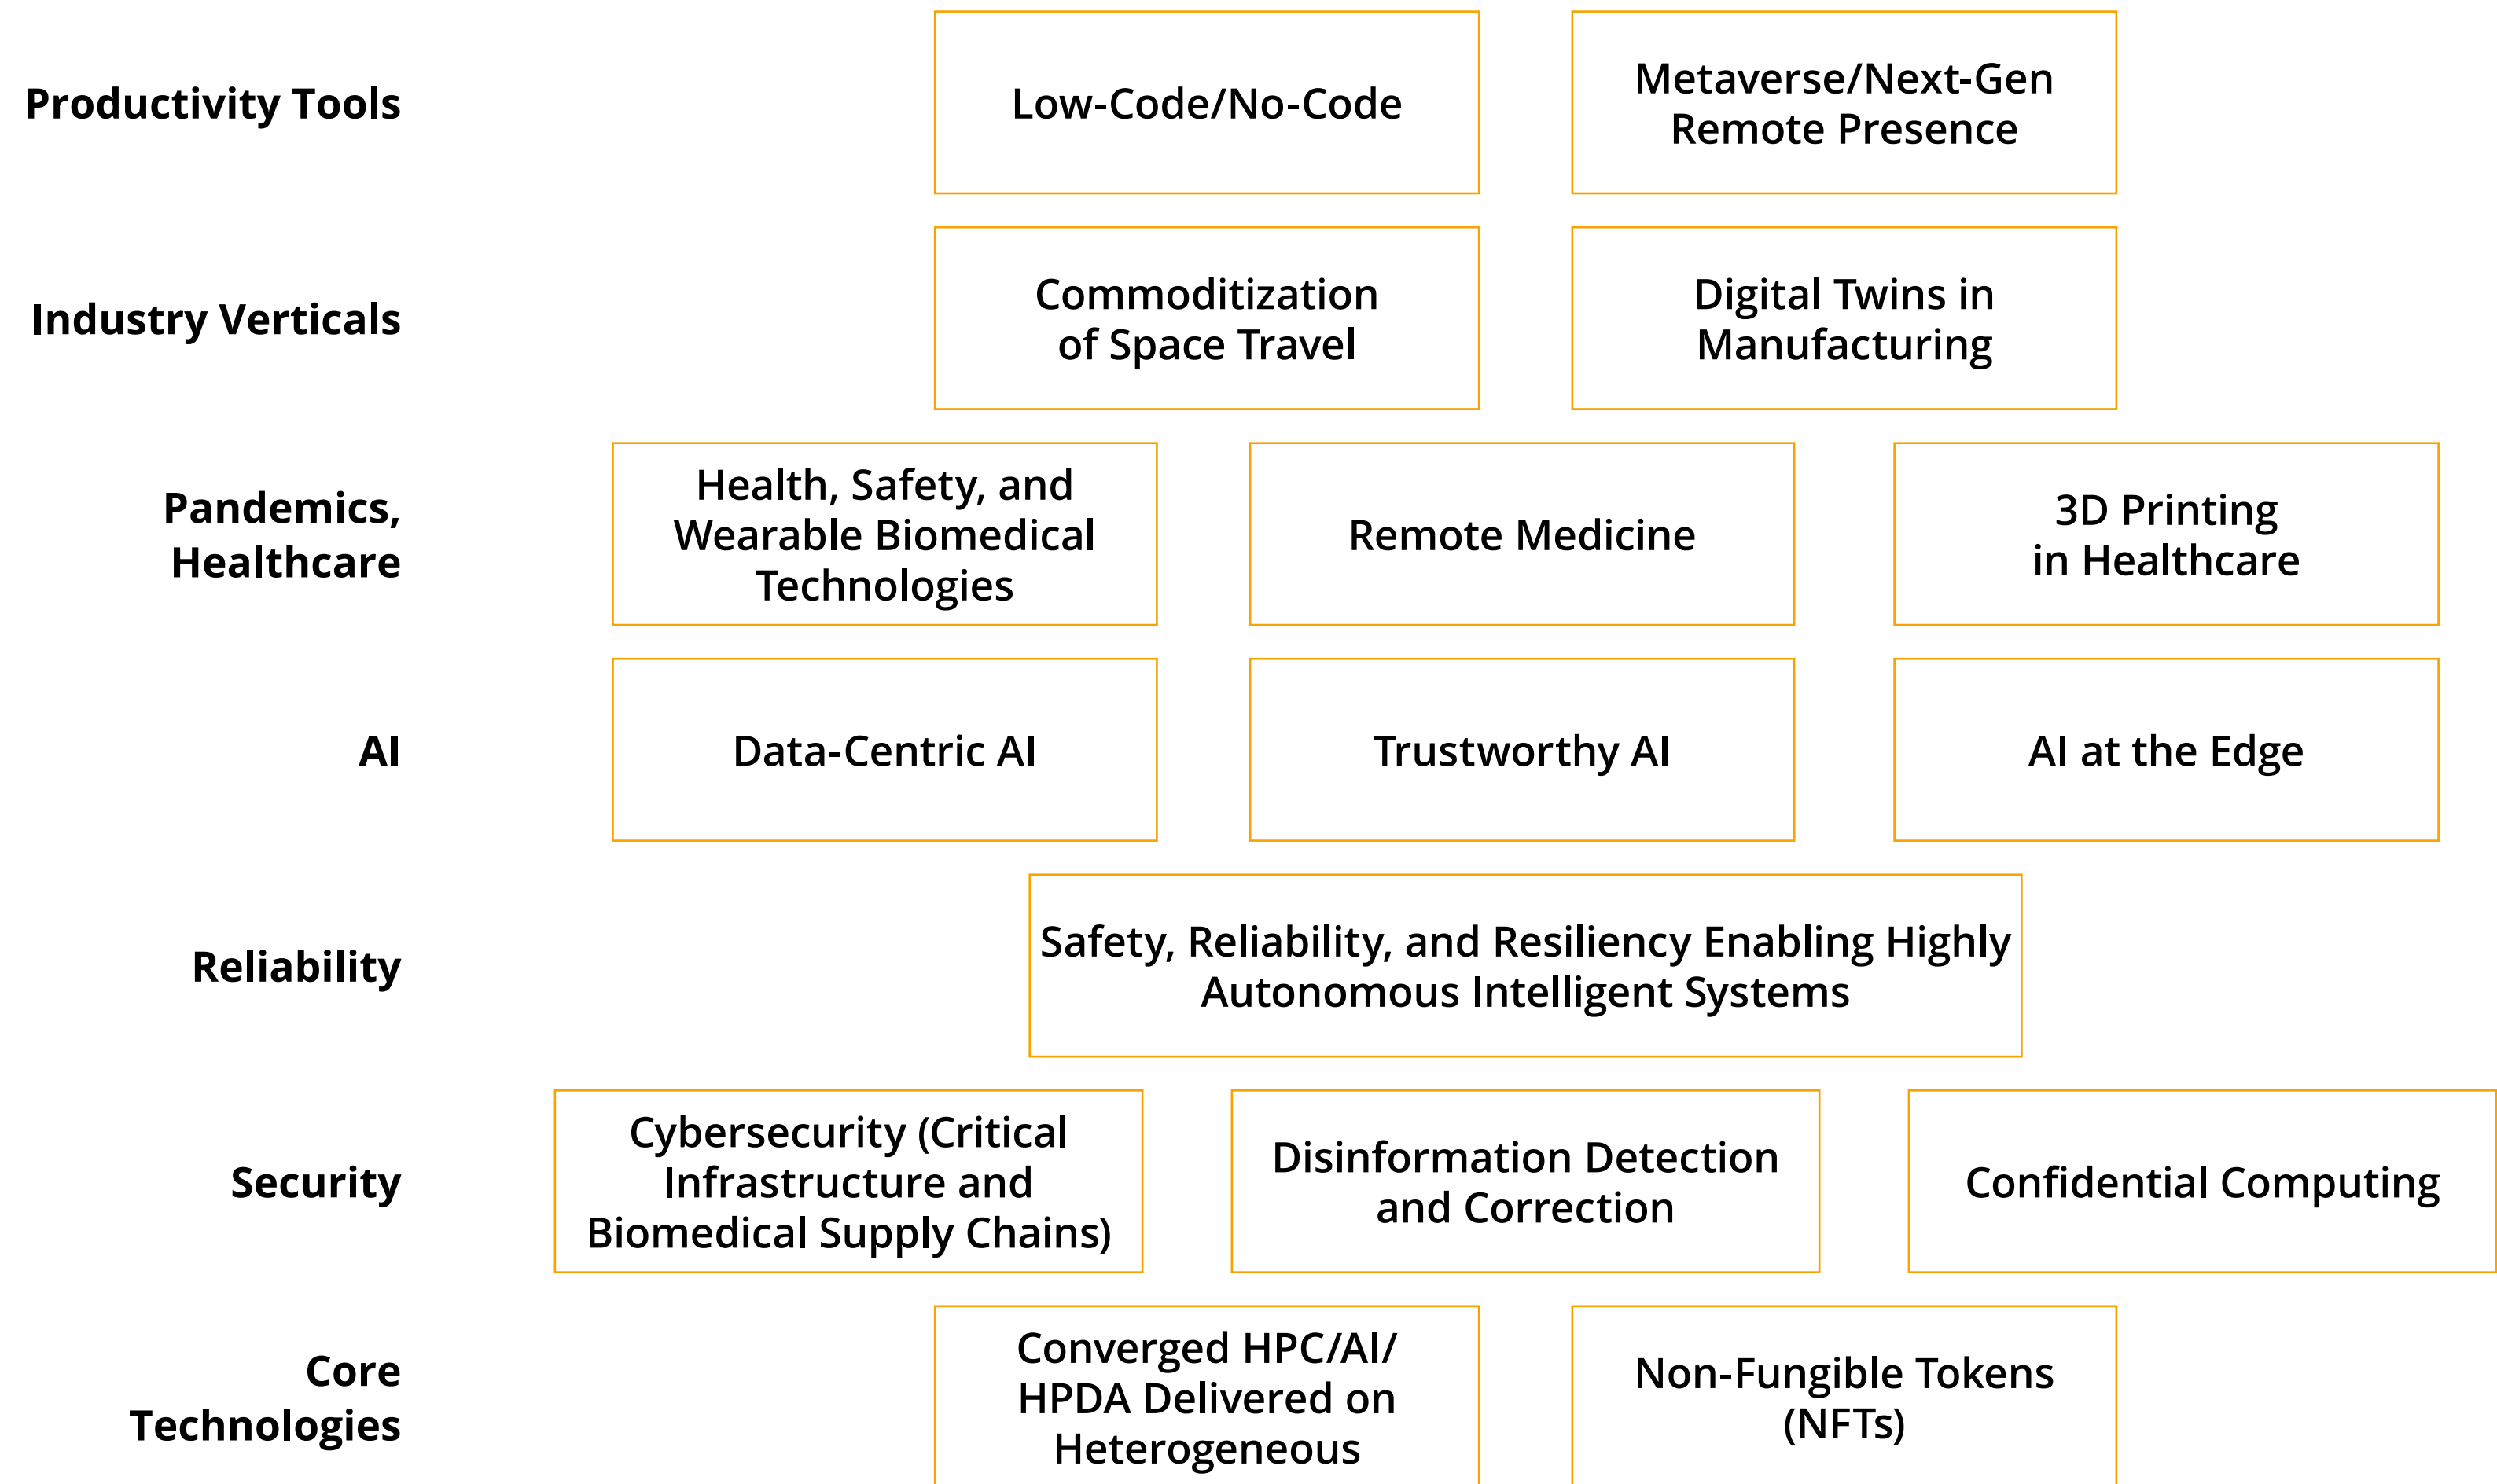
Productivity Tools

Low-Code/No-Code

Metaverse/Next-Gen Remote Presence

Industry Verticals

Commoditization of Space Travel

Digital Twins in Manufacturing

Pandemics, Healthcare

Health, Safety, and Wearable Biomedical Technologies

Remote Medicine

3D Printing in Healthcare

AI

Data-Centric AI

Trustworthy AI

AI at the Edge

Reliability

Safety, Reliability, and Resiliency Enabling Highly Autonomous Intelligent Systems

Security

Cybersecurity (Critical Infrastructure and Biomedical Supply Chains)

Disinformation Detection and Correction

Confidential Computing

Core Technologies

Converged HPC/AI/ HPDA Delivered on Heterogeneous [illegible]

Non-Fungible Tokens (NFTs)